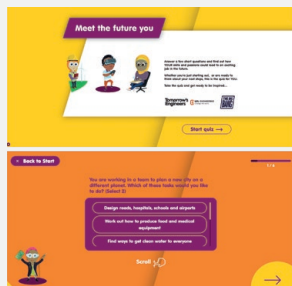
Meet the future you

Answer a few short questions and find out how your skills and passions could lead to an exciting job in the future.

Whether you're just starting out, or are ready to think about your next steps, this is the quiz for YOU.

Take the quiz and get ready to be inspired...

Tomorrow's Engineers

Start quiz →

< Back to Start

1/4

You are working in a team to plan a new city on a different planet. Which of these tasks would you like to do? (Select 2)

Design roads, hospitals, schools and airports

Work out how to produce food and medical equipment

Find ways to get clean water to everyone

Scroll

→